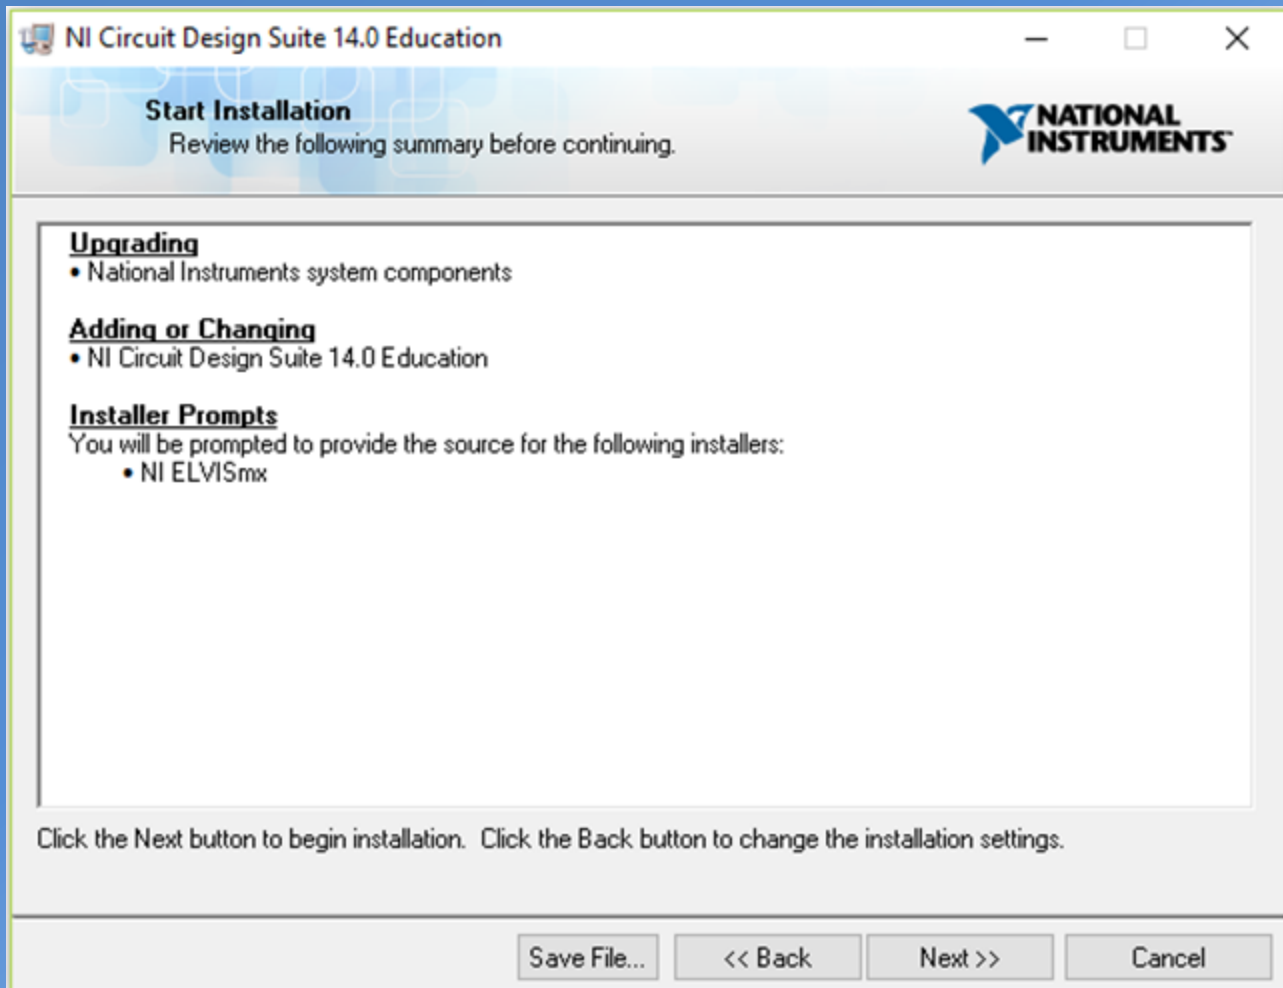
NI Circuit Design Suite 14.0 Education

Start Installation
Review the following summary before continuing.

NATIONAL INSTRUMENTS

Upgrading
• National Instruments system components

Adding or Changing
• NI Circuit Design Suite 14.0 Education

Installer Prompts
You will be prompted to provide the source for the following installers:
• NI ELVISmx

Click the Next button to begin installation. Click the Back button to change the installation settings.

Save File... | << Back | Next >> | Cancel